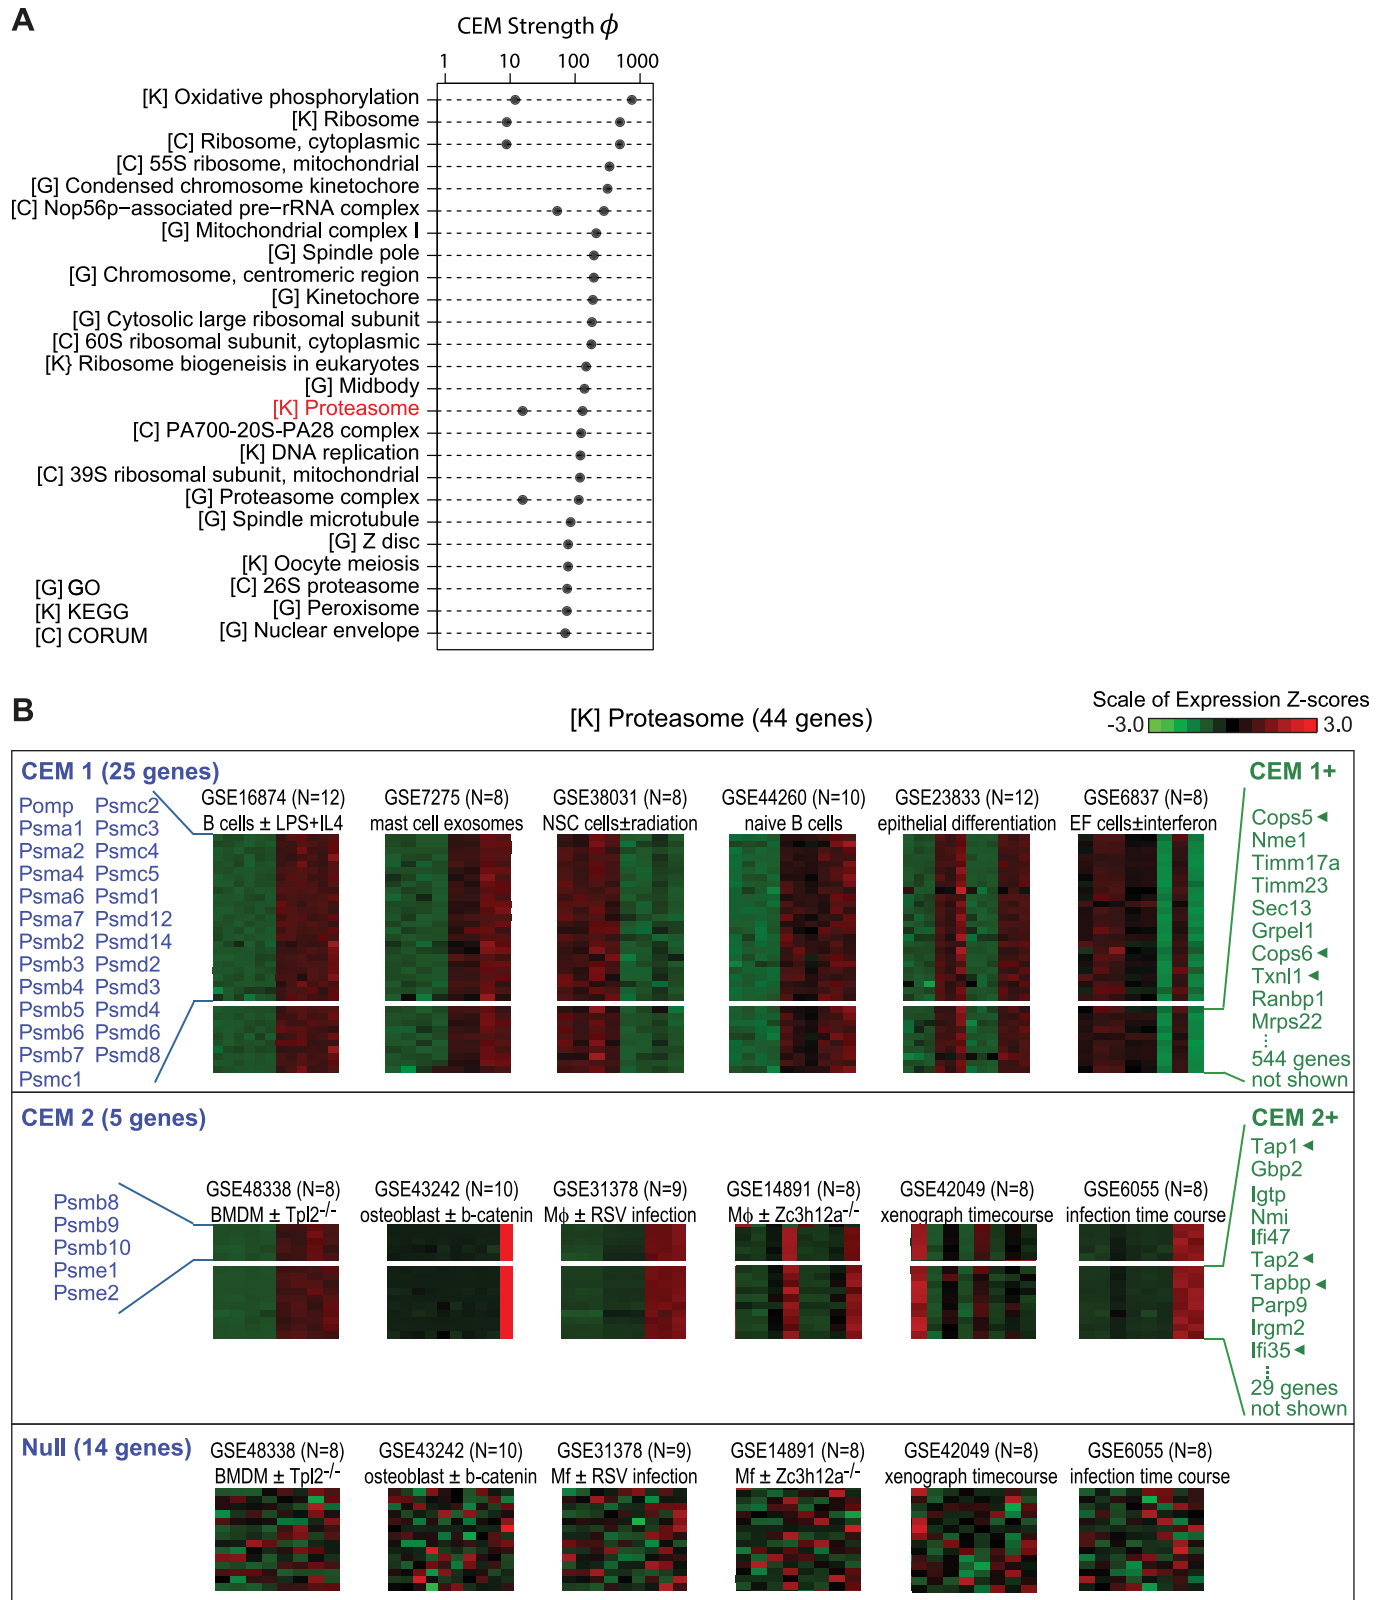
A

CEM Strength $\phi$

1 10 100 1000

[K] Oxidative phosphorylation
[K] Ribosome
[C] Ribosome, cytoplasmic
[C] 55S ribosome, mitochondrial
[G] Condensed chromosome kinetochore
[C] Nop56p−associated pre−rRNA complex
[G] Mitochondrial complex I
[G] Spindle pole
[G] Chromosome, centromeric region
[G] Kinetochore
[G] Cytosolic large ribosomal subunit
[C] 60S ribosomal subunit, cytoplasmic
[K} Ribosome biogeneisis in eukaryotes
[G] Midbody
[K] Proteasome
[C] PA700-20S-PA28 complex
[K] DNA replication
[C] 39S ribosomal subunit, mitochondrial
[G] Proteasome complex
[G] Spindle microtubule
[G] Z disc
[K] Oocyte meiosis
[C] 26S proteasome
[G] Peroxisome
[G] Nuclear envelope

[G] GO
[K] KEGG
[C] CORUM

B

[K] Proteasome (44 genes)

Scale of Expression Z-scores
-3.0 3.0

CEM 1 (25 genes)

Pomp Psmc2
Psma1 Psmc3
Psma2 Psmc4
Psma4 Psmc5
Psma6 Psmd1
Psma7 Psmd12
Psmb2 Psmd14
Psmb3 Psmd2
Psmb4 Psmd3
Psmb5 Psmd4
Psmb6 Psmd6
Psmb7 Psmd8
Psmc1

GSE16874 (N=12) B cells ± LPS+IL4
GSE7275 (N=8) mast cell exosomes
GSE38031 (N=8) NSC cells±radiation
GSE44260 (N=10) naive B cells
GSE23833 (N=12) epithelial differentiation
GSE6837 (N=8) EF cells±interferon

CEM 1+

Cops5 ◂
Nme1
Timm17a
Timm23
Sec13
Grpel1
Cops6 ◂
Txnl1 ◂
Ranbp1
Mrps22
⋮
544 genes not shown

CEM 2 (5 genes)

Psmb8
Psmb9
Psmb10
Psme1
Psme2

GSE48338 (N=8) BMDM ± Tpl2$^{-/-}$
GSE43242 (N=10) osteoblast ± b-catenin
GSE31378 (N=9) M$\phi$ ± RSV infection
GSE14891 (N=8) M$\phi$ ± Zc3h12a$^{-/-}$
GSE42049 (N=8) xenograph timecourse
GSE6055 (N=8) infection time course

CEM 2+

Tap1 ◂
Gbp2
Igtp
Nmi
Ifi47
Tap2 ◂
Tapbp ◂
Parp9
Irgm2
Ifi35 ◂
⋮
29 genes not shown

Null (14 genes)

GSE48338 (N=8) BMDM ± Tpl2$^{-/-}$
GSE43242 (N=10) osteoblast ± b-catenin
GSE31378 (N=9) Mf ± RSV infection
GSE14891 (N=8) Mf ± Zc3h12a$^{-/-}$
GSE42049 (N=8) xenograph timecourse
GSE6055 (N=8) infection time course